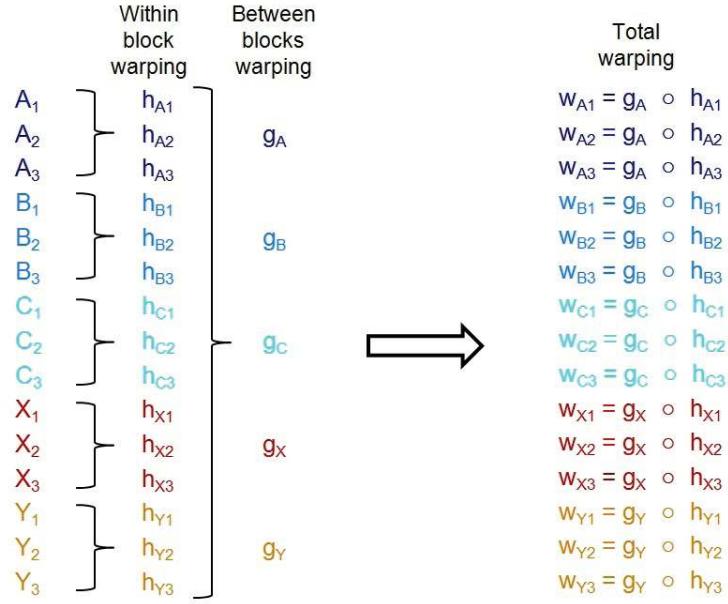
Within block warping

Between blocks warping

Total warping

$A_1$ $h_{A1}$
$A_2$ $h_{A2}$ $g_A$
$A_3$ $h_{A3}$
$B_1$ $h_{B1}$
$B_2$ $h_{B2}$ $g_B$
$B_3$ $h_{B3}$
$C_1$ $h_{C1}$
$C_2$ $h_{C2}$ $g_C$
$C_3$ $h_{C3}$
$X_1$ $h_{X1}$
$X_2$ $h_{X2}$ $g_X$
$X_3$ $h_{X3}$
$Y_1$ $h_{Y1}$
$Y_2$ $h_{Y2}$ $g_Y$
$Y_3$ $h_{Y3}$

$w_{A1} = g_A \circ h_{A1}$
$w_{A2} = g_A \circ h_{A2}$
$w_{A3} = g_A \circ h_{A3}$
$w_{B1} = g_B \circ h_{B1}$
$w_{B2} = g_B \circ h_{B2}$
$w_{B3} = g_B \circ h_{B3}$
$w_{C1} = g_C \circ h_{C1}$
$w_{C2} = g_C \circ h_{C2}$
$w_{C3} = g_C \circ h_{C3}$
$w_{X1} = g_X \circ h_{X1}$
$w_{X2} = g_X \circ h_{X2}$
$w_{X3} = g_X \circ h_{X3}$
$w_{Y1} = g_Y \circ h_{Y1}$
$w_{Y2} = g_Y \circ h_{Y2}$
$w_{Y3} = g_Y \circ h_{Y3}$